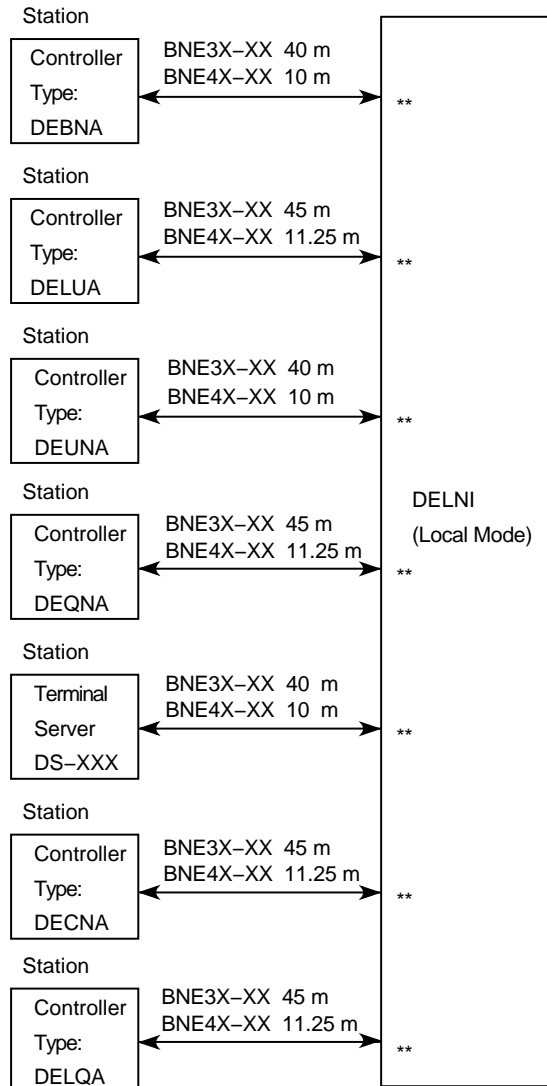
Station

Controller Type: DEBNA

BNE3X−XX 40 m
BNE4X−XX 10 m

**

Station

Controller Type: DELUA

BNE3X−XX 45 m
BNE4X−XX 11.25 m

**

Station

Controller Type: DEUNA

BNE3X−XX 40 m
BNE4X−XX 10 m

**

DELNI (Local Mode)

Station

Controller Type: DEQNA

BNE3X−XX 45 m
BNE4X−XX 11.25 m

**

Station

Terminal Server DS−XXX

BNE3X−XX 40 m
BNE4X−XX 10 m

**

Station

Controller Type: DECNA

BNE3X−XX 45 m
BNE4X−XX 11.25 m

**

Station

Controller Type: DELQA

BNE3X−XX 45 m
BNE4X−XX 11.25 m

**